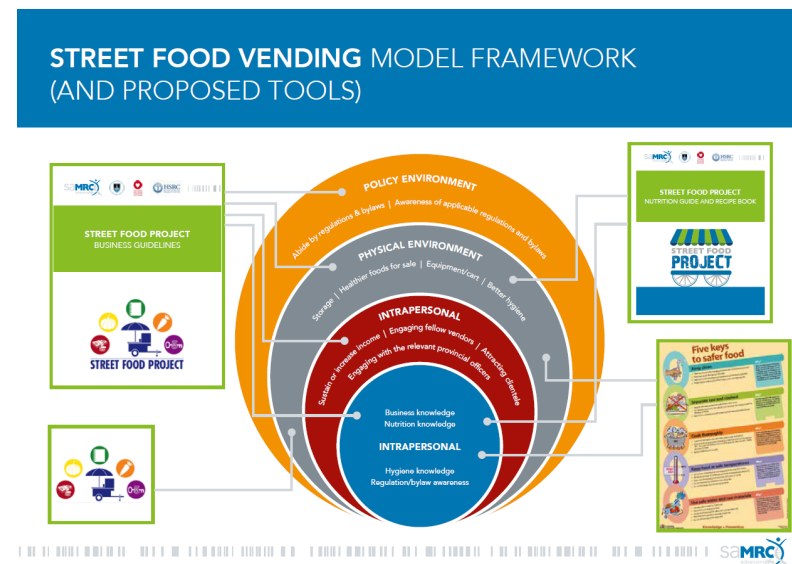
STREET FOOD VENDING MODEL FRAMEWORK (AND PROPOSED TOOLS)

saMRC HSRC

STREET FOOD PROJECT
BUSINESS GUIDELINES

STREET FOOD PROJECT

POLICY ENVIRONMENT
Abide by regulations & bylaws | Awareness of applicable regulations and bylaws

PHYSICAL ENVIRONMENT
Storage | Healthier foods for sale | Equipment/cart | Better hygiene

INTRAPERSONAL
Sustain or increase income | Engaging fellow vendors | Attracting clientele
Engaging with the relevant provincial officers

Business knowledge
Nutrition knowledge

INTRAPERSONAL
Hygiene knowledge
Regulation/bylaw awareness

saMRC HSRC

STREET FOOD PROJECT
NUTRITION GUIDE AND RECIPE BOOK

STREET FOOD PROJECT

Five keys to safer food

saMRC